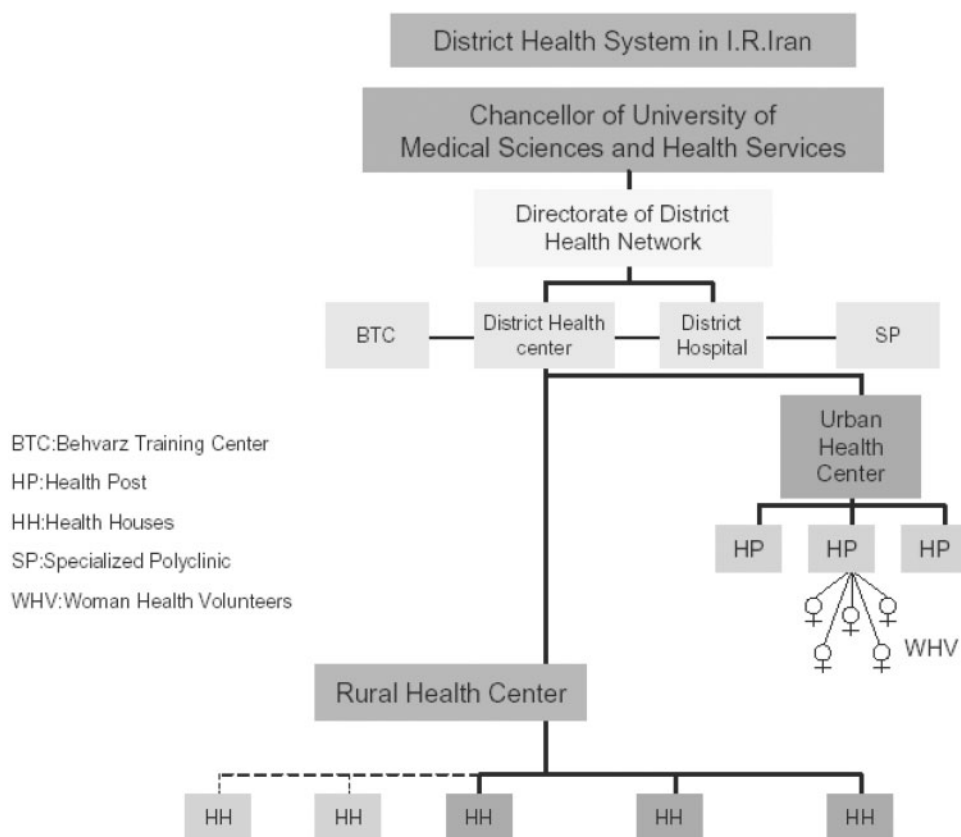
District Health System in I.R.Iran

Chancellor of University of Medical Sciences and Health Services

Directorate of District Health Network

BTC

District Health center

District Hospital

SP

Urban Health Center

BTC:Behvarz Training Center
HP:Health Post
HH:Health Houses
SP:Specialized Polyclinic
WHV:Woman Health Volunteers

HP

HP

HP

WHV

Rural Health Center

HH

HH

HH

HH

HH